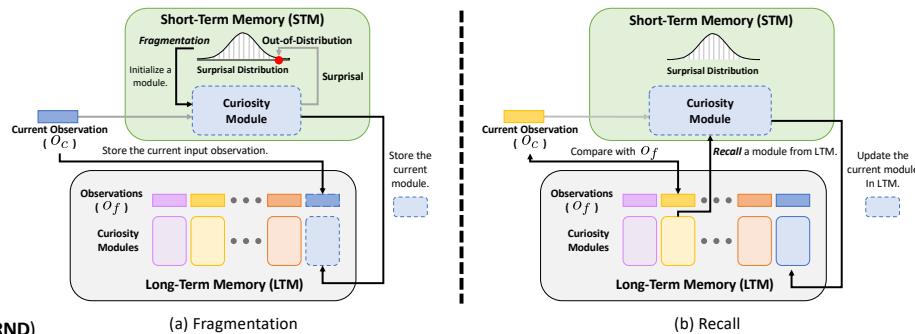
Short-Term Memory (STM)

Fragmentation

Out-of-Distribution

Initialize a module.

Surprisal Distribution

Surprisal

Curiosity Module

Current Observation ( $O_C$ )

Store the current input observation.

Store the current module.

Observations ( $O_f$ )

Curiosity Modules

Long-Term Memory (LTM)

(a) Fragmentation

Short-Term Memory (STM)

Surprisal Distribution

Curiosity Module

Current Observation ( $O_C$ )

Compare with $O_f$

Recall a module from LTM.

Update the current module In LTM.

Observations ( $O_f$ )

Curiosity Modules

Long-Term Memory (LTM)

(b) Recall

RND)